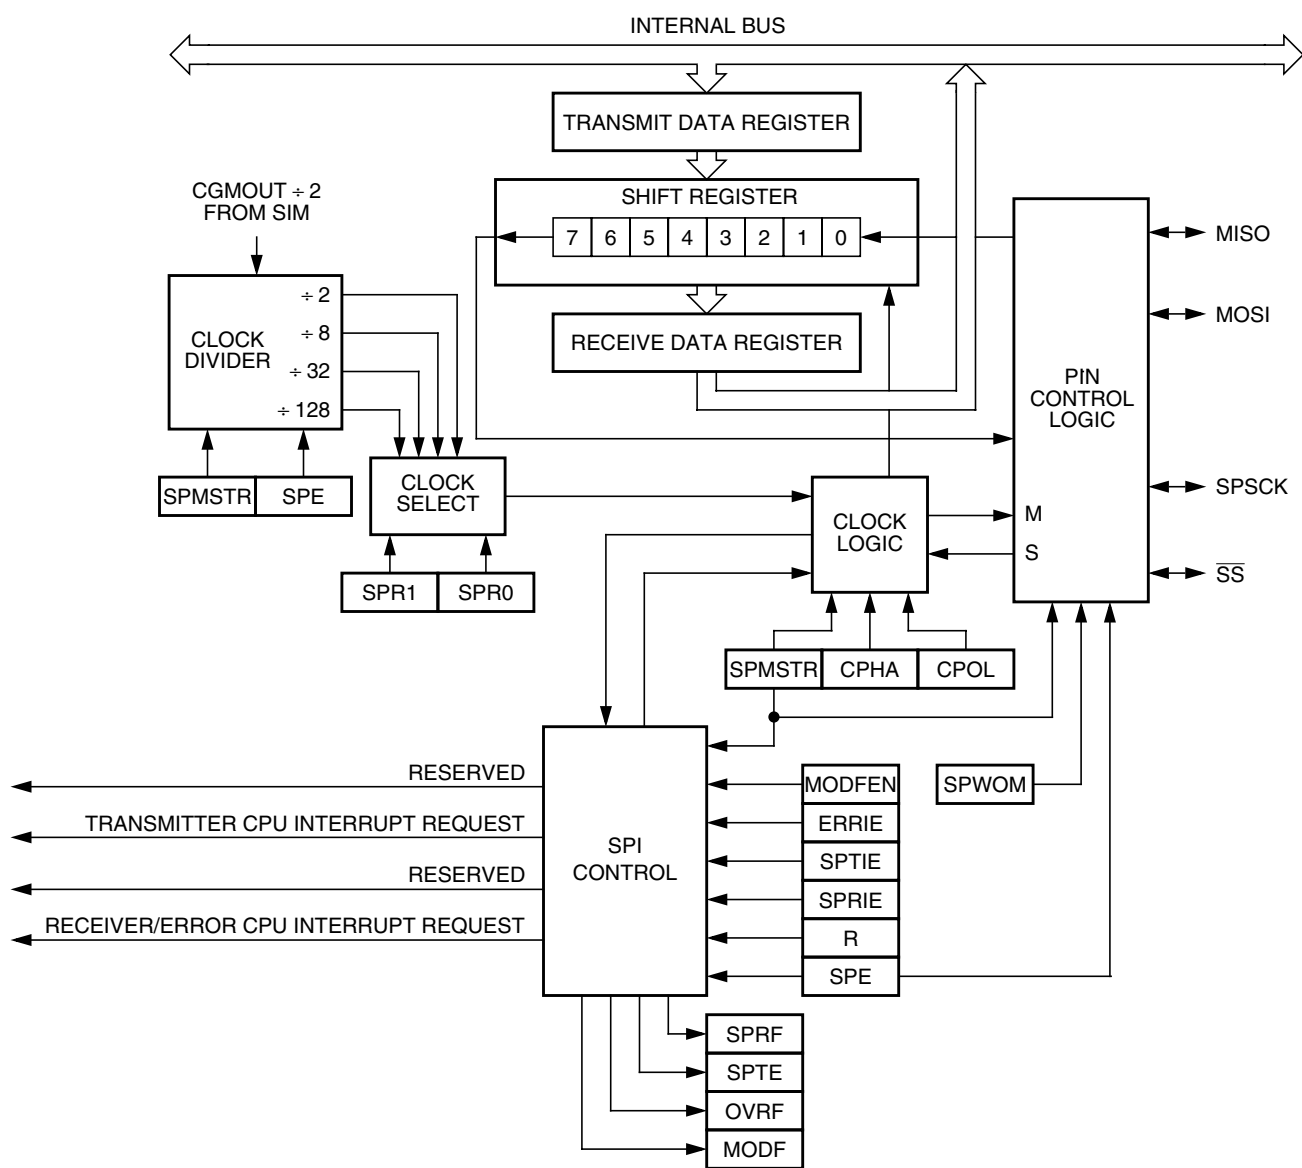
INTERNAL BUS

TRANSMIT DATA REGISTER

SHIFT REGISTER

7 6 5 4 3 2 1 0

RECEIVE DATA REGISTER

CGMOUT ÷ 2
FROM SIM

CLOCK DIVIDER

÷ 2
÷ 8
÷ 32
÷ 128

SPMSTR SPE

CLOCK SELECT

SPR1 SPR0

CLOCK LOGIC

SPMSTR CPHA CPOL

PIN CONTROL LOGIC

M
S

MISO
MOSI
SPSCK
$\overline{SS}$

SPWOM

RESERVED
TRANSMITTER CPU INTERRUPT REQUEST
RESERVED
RECEIVER/ERROR CPU INTERRUPT REQUEST

SPI CONTROL

MODFEN
ERRIE
SPTIE
SPRIE
R
SPE

SPRF
SPTE
OVRF
MODF